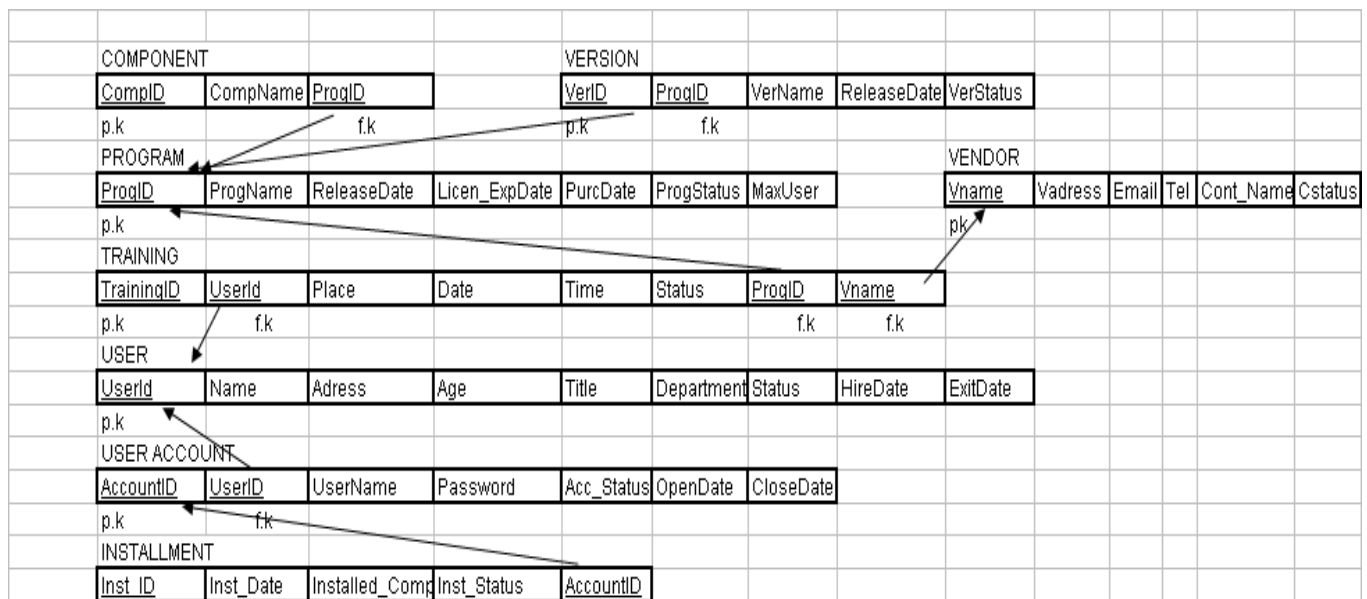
COMPONENT

| CompID | CompName | ProgID |
|---|---|---|
| p.k | | f.k |

VERSION

| VerID | ProgID | VerName | ReleaseDate | VerStatus |
|---|---|---|---|---|
| p.k | f.k | | | |

PROGRAM

| ProgID | ProgName | ReleaseDate | Licen_ExpDate | PurcDate | ProgStatus | MaxUser |
|---|---|---|---|---|---|---|
| p.k | | | | | | |

VENDOR

| Vname | Vadress | Email | Tel | Cont_Name | Cstatus |
|---|---|---|---|---|---|
| pk | | | | | |

TRAINING

| TrainingID | UserId | Place | Date | Time | Status | ProgID | Vname |
|---|---|---|---|---|---|---|---|
| p.k | f.k | | | | | f.k | f.k |

USER

| UserId | Name | Adress | Age | Title | Department | Status | HireDate | ExitDate |
|---|---|---|---|---|---|---|---|---|
| p.k | | | | | | | | |

USER ACCOUNT

| AccountID | UserID | UserName | Password | Acc_Status | OpenDate | CloseDate |
|---|---|---|---|---|---|---|
| p.k | f.k | | | | | |

INSTALLMENT

| Inst_ID | Inst_Date | Installed_Comp | Inst_Status | AccountID |
|---|---|---|---|---|